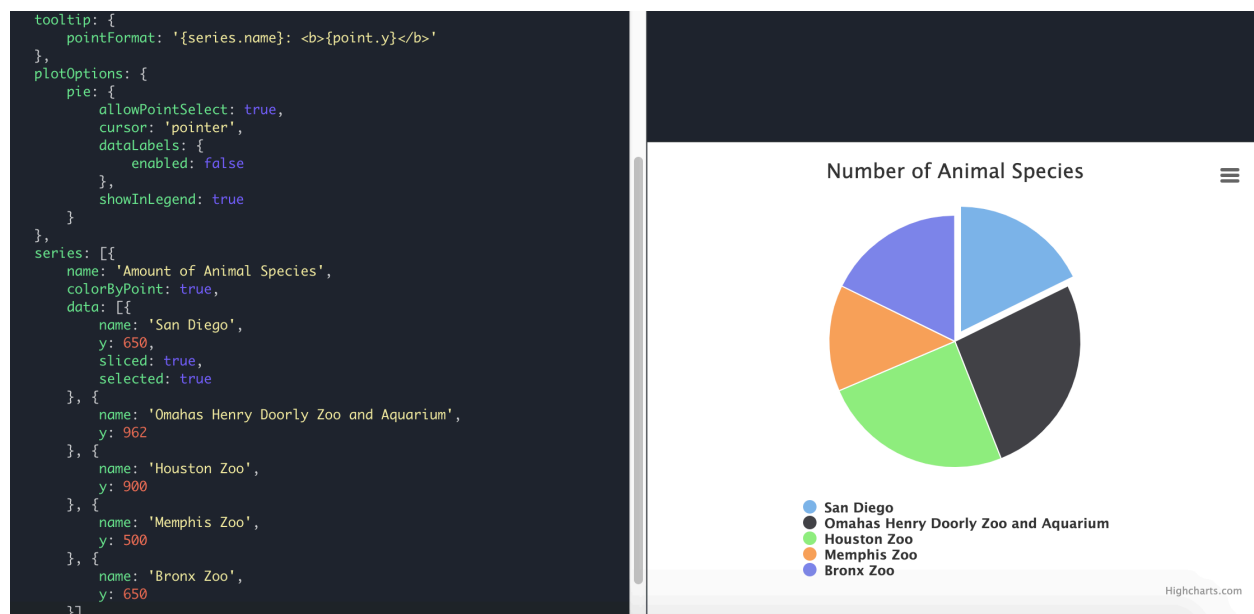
tooltip: {
    pointFormat: '{series.name}: <b>{point.y}</b>'
},
plotOptions: {
    pie: {
        allowPointSelect: true,
        cursor: 'pointer',
        dataLabels: {
            enabled: false
        },
        showInLegend: true
    }
},
series: [{
    name: 'Amount of Animal Species',
    colorByPoint: true,
    data: [{
        name: 'San Diego',
        y: 650,
        sliced: true,
        selected: true
    }, {
        name: 'Omahas Henry Doorly Zoo and Aquarium',
        y: 962
    }, {
        name: 'Houston Zoo',
        y: 900
    }, {
        name: 'Memphis Zoo',
        y: 500
    }, {
        name: 'Bronx Zoo',
        y: 650
    }]

Number of Animal Species

San Diego
Omahas Henry Doorly Zoo and Aquarium
Houston Zoo
Memphis Zoo
Bronx Zoo

Highcharts.com